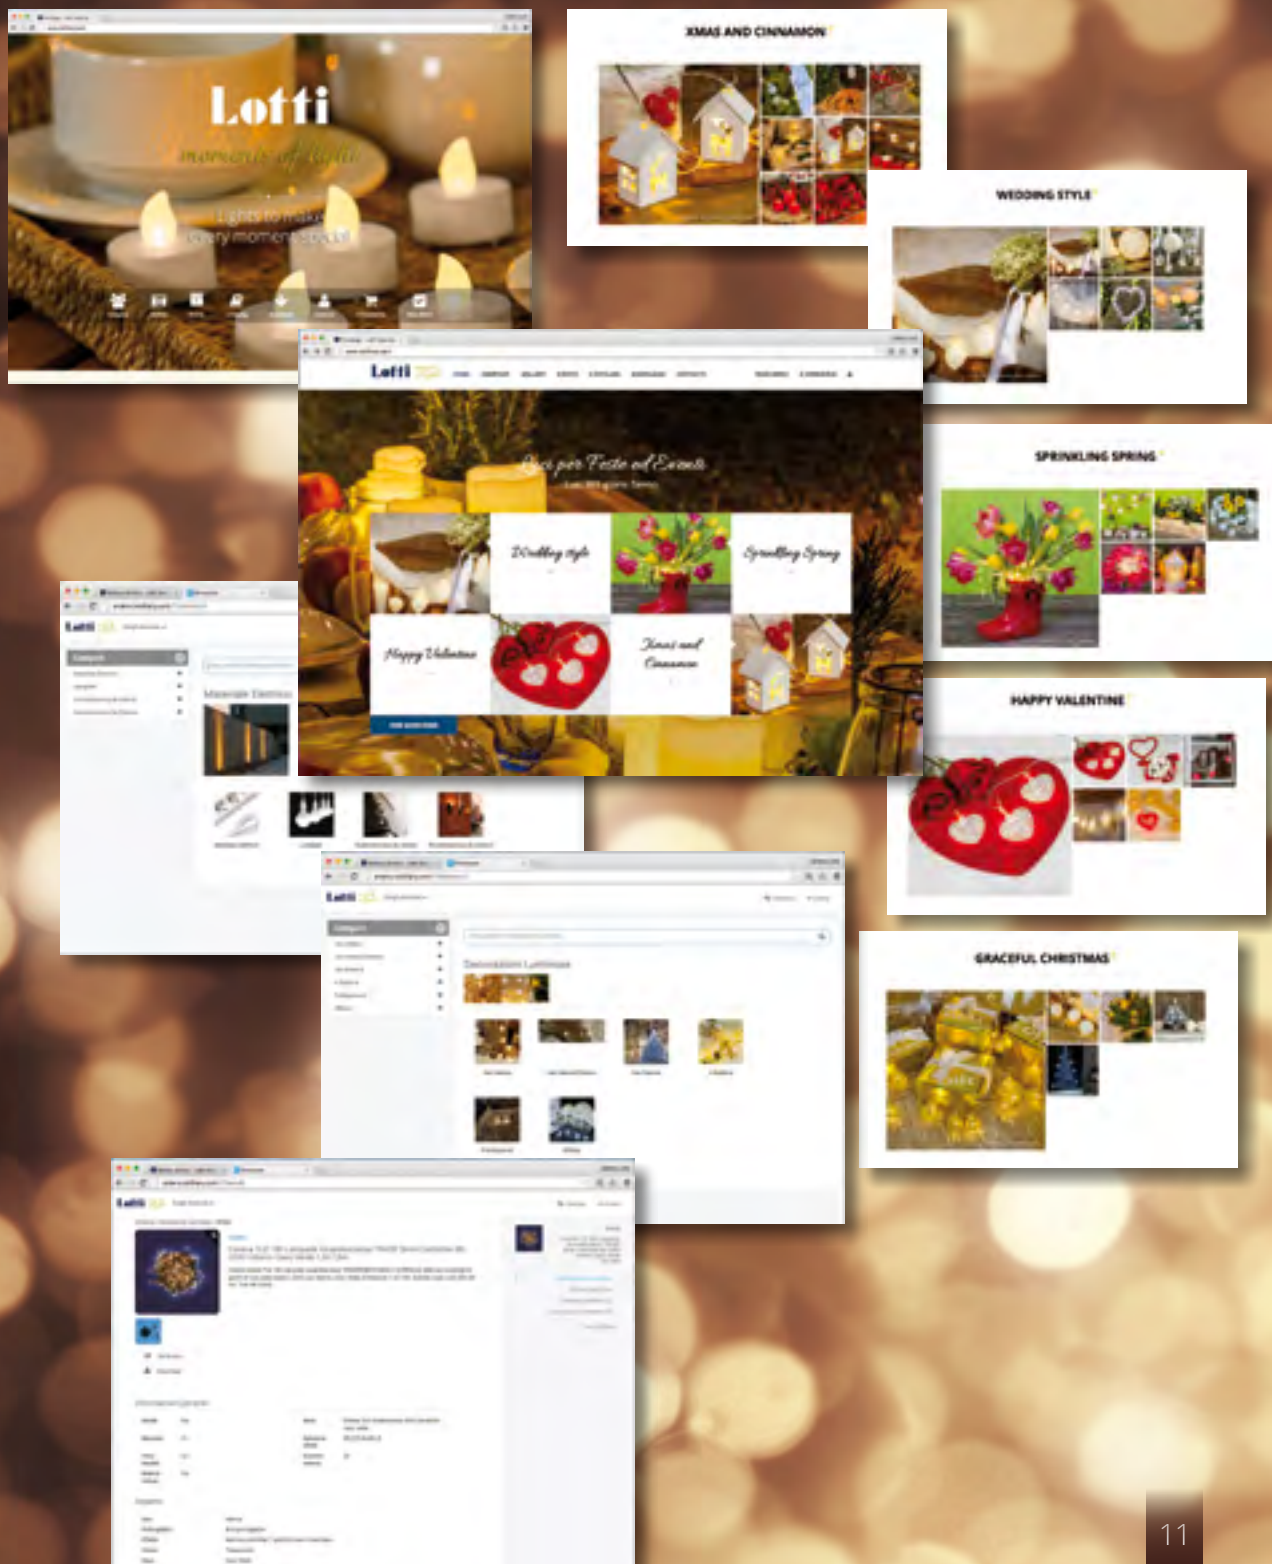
Lotti
moments of light

Lights to make every moment special

XMAS AND CINNAMON

WEDDING STYLE

Lotti

Luci per Feste ed Eventi

Wedding style

Sprinkling Spring

Happy Valentine

Xmas and Cinnamon

SPRINKLING SPRING

HAPPY VALENTINE

Lotti

Materiale Elettrico

Lotti

Decorazioni Luminose

GRACEFUL CHRISTMAS

Lotti

11